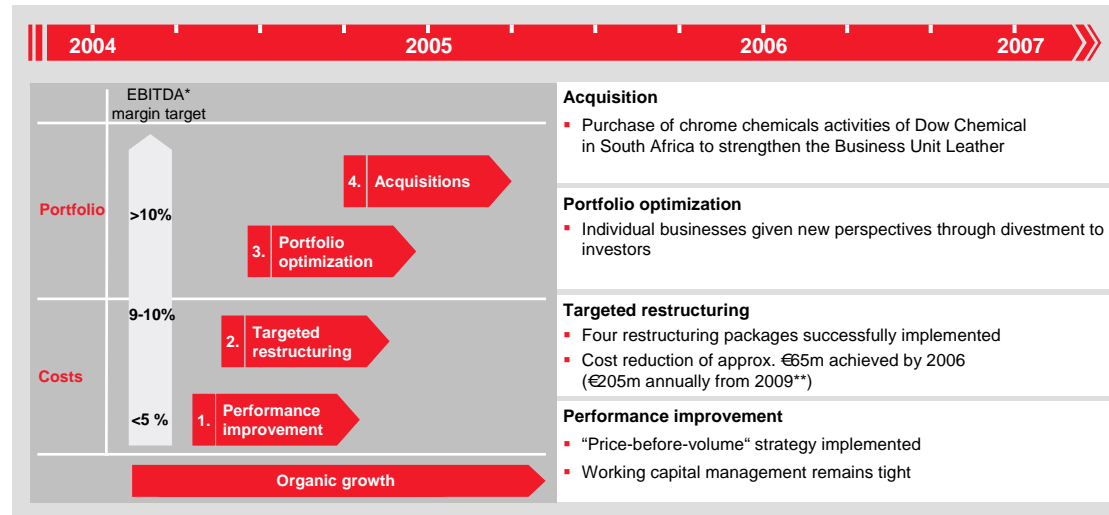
2004 2005 2006 2007

EBITDA* margin target

Portfolio

>10%

9-10%

Costs

<5 %

4. Acquisitions

3. Portfolio optimization

2. Targeted restructuring

1. Performance improvement

Organic growth

Acquisition

▪ Purchase of chrome chemicals activities of Dow Chemical in South Africa to strengthen the Business Unit Leather

Portfolio optimization

▪ Individual businesses given new perspectives through divestment to investors

Targeted restructuring

▪ Four restructuring packages successfully implemented

▪ Cost reduction of approx. €65m achieved by 2006 (€205m annually from 2009**)

Performance improvement

▪ “Price-before-volume“ strategy implemented

▪ Working capital management remains tight